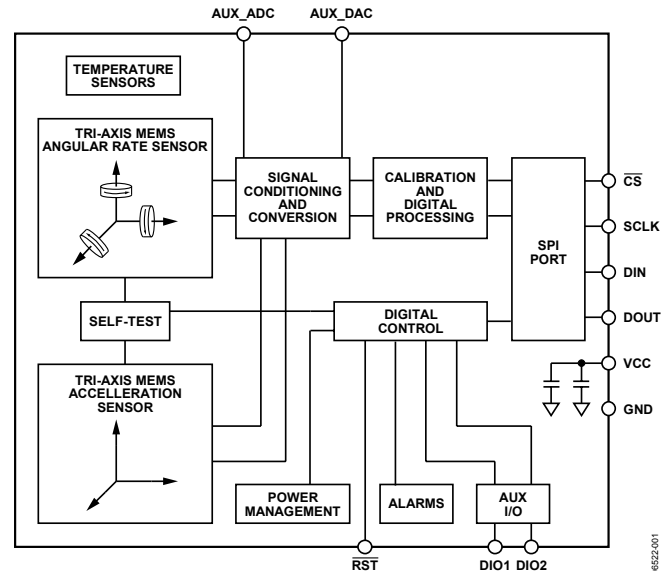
AUX_ADC
AUX_DAC

TEMPERATURE SENSORS

TRI-AXIS MEMS ANGULAR RATE SENSOR

SIGNAL CONDITIONING AND CONVERSION

CALIBRATION AND DIGITAL PROCESSING

SPI PORT

$\overline{CS}$
SCLK
DIN
DOUT
VCC
GND

SELF-TEST

DIGITAL CONTROL

TRI-AXIS MEMS ACCELLERATION SENSOR

POWER MANAGEMENT

ALARMS

AUX I/O

$\overline{RST}$
DIO1
DIO2

6522-001